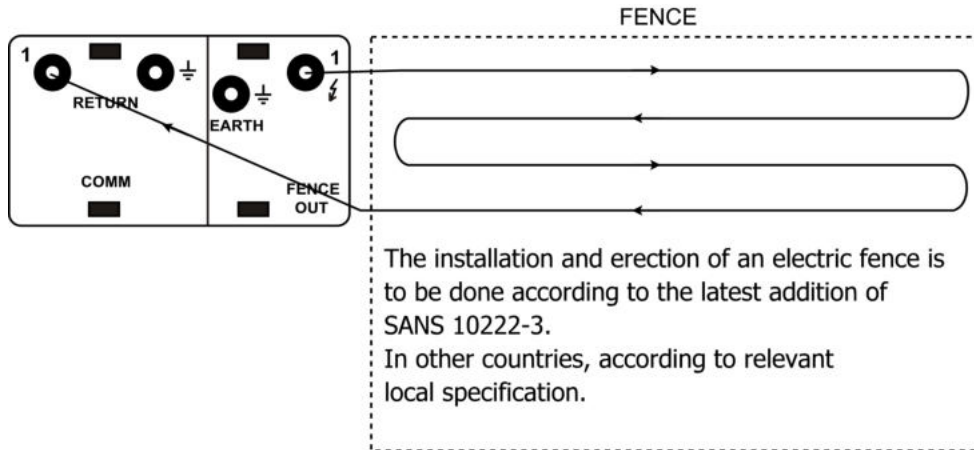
FENCE

1

RETURN

COMM

EARTH

1

FENCE OUT

The installation and erection of an electric fence is to be done according to the latest addition of SANS 10222-3.
In other countries, according to relevant local specification.